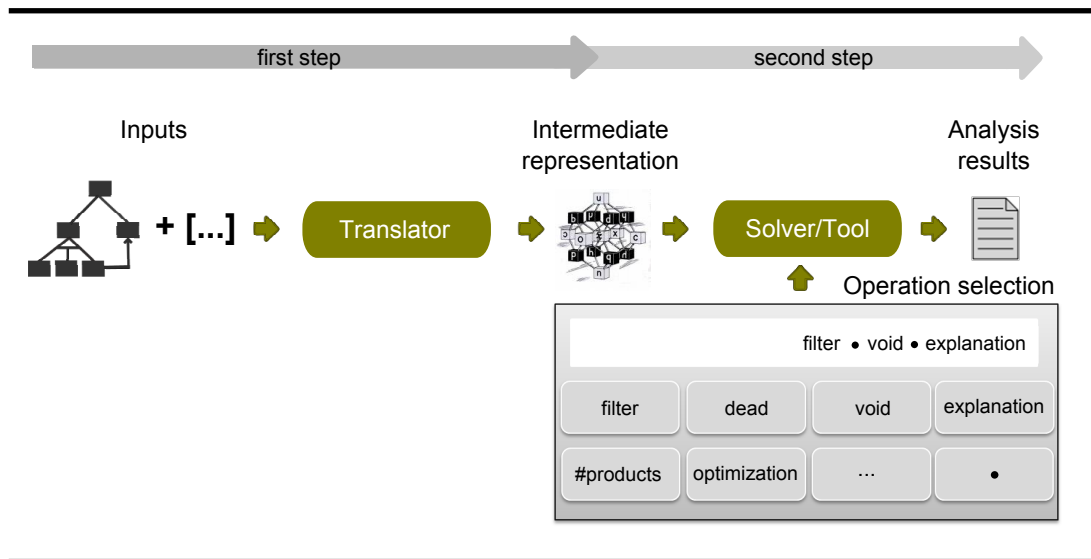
first step

second step

Inputs

+ [...]

Translator

Intermediate representation

Solver/Tool

Analysis results

Operation selection

filter • void • explanation

| filter | dead | void | explanation |
|---|---|---|---|
| #products | optimization | ··· | • |